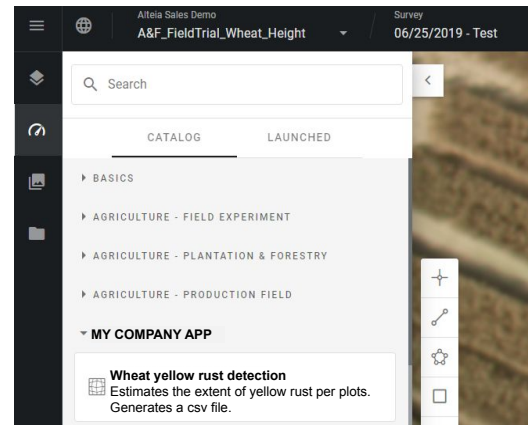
Alteia Sales Demo
A&F_FieldTrial_Wheat_Height
Survey
06/25/2019 - Test

Search

CATALOG
LAUNCHED

BASICS
AGRICULTURE - FIELD EXPERIMENT
AGRICULTURE - PLANTATION & FORESTRY
AGRICULTURE - PRODUCTION FIELD
MY COMPANY APP

Wheat yellow rust detection
Estimates the extent of yellow rust per plots. Generates a csv file.